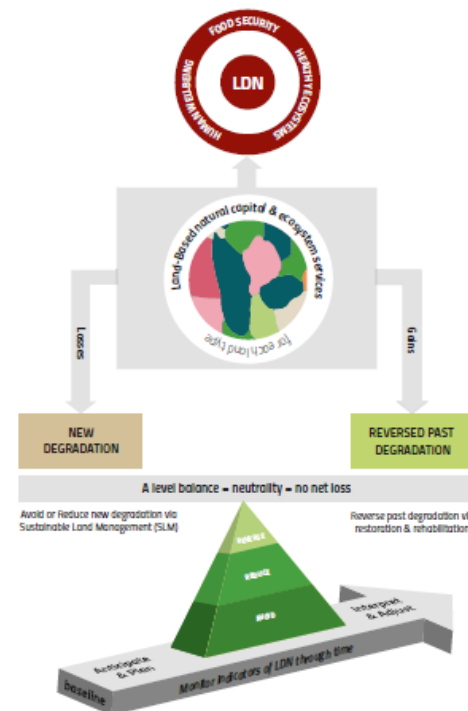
FOOD SECURITY
HEALTHY ECOSYSTEMS
HUMAN WELLBEING
LDN

Land-Based natural capital & ecosystem services
for each land type

Losses
Gains

NEW DEGRADATION

REVERSED PAST DEGRADATION

A level balance = neutrality = no net loss

Avoid or Reduce new degradation via Sustainable Land Management (SLM)

Reverse past degradation via restoration & rehabilitation

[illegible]
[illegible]
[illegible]

Anticipate & Plan

Interpret & Adjust

Monitor Indicators of LDN through time

Baseline